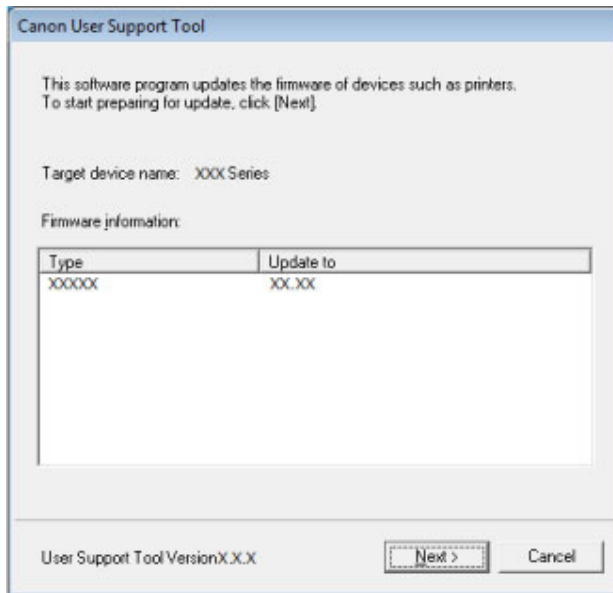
Canon User Support Tool

This software program updates the firmware of devices such as printers.
To start preparing for update, click [Next].

Target device name: XXX Series

Firmware information:

| Type | Update to |
|---|---|
| XXXXX | XX.XX |

User Support Tool VersionX.X.X

Next >

Cancel